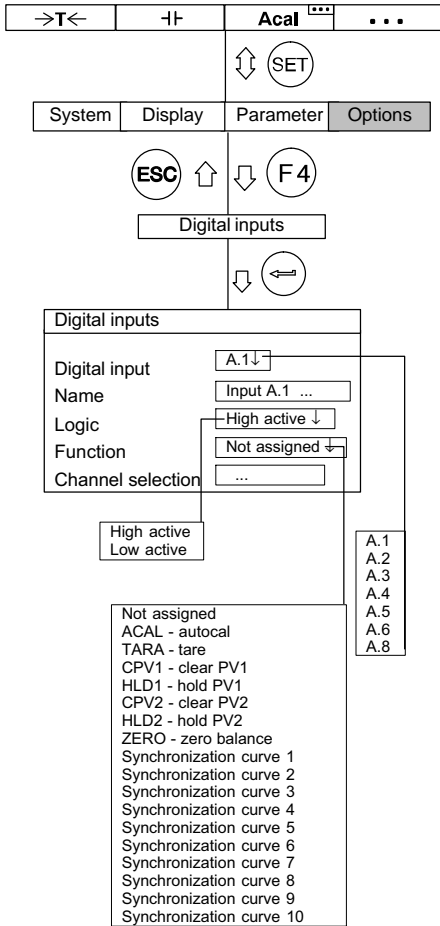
| →T← | ⊣⊢ | Acal ··· | • • • |
|---|---|---|---|

SET

| System | Display | Parameter | Options |
|---|---|---|---|

ESC F4

Digital inputs

Digital inputs

Digital input A.1↓
Name Input A.1 ...
Logic High active ↓
Function Not assigned ↓
Channel selection ...

High active
Low active

A.1
A.2
A.3
A.4
A.5
A.6
A.8

Not assigned
ACAL - autocal
TARA - tare
CPV1 - clear PV1
HLD1 - hold PV1
CPV2 - clear PV2
HLD2 - hold PV2
ZERO - zero balance
Synchronization curve 1
Synchronization curve 2
Synchronization curve 3
Synchronization curve 4
Synchronization curve 5
Synchronization curve 6
Synchronization curve 7
Synchronization curve 8
Synchronization curve 9
Synchronization curve 10